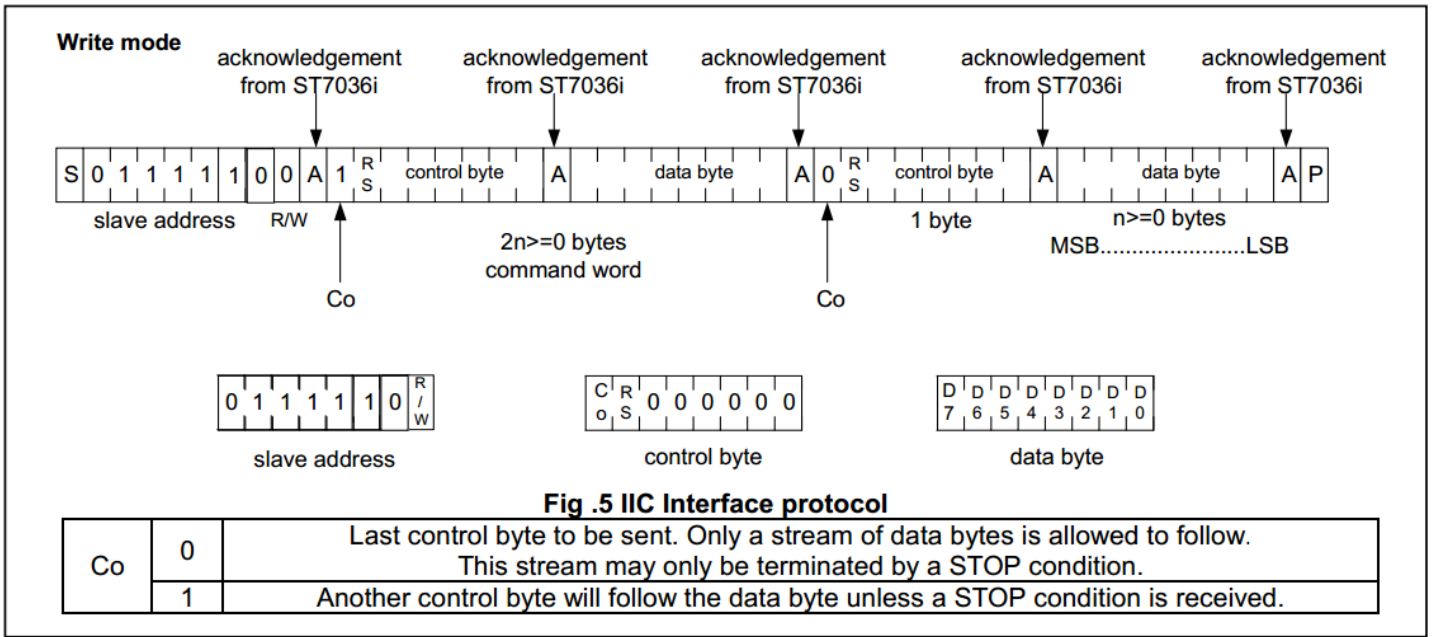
Write mode

acknowledgement from ST7036i

acknowledgement from ST7036i

acknowledgement from ST7036i

acknowledgement from ST7036i

acknowledgement from ST7036i

S 0 1 1 1 1 1 0 0 A 1 RS control byte A data byte A 0 RS control byte A data byte A P

slave address

R/W

2n>=0 bytes
command word

1 byte

n>=0 bytes
MSB.......................LSB

Co

Co

0 1 1 1 1 1 0 R/W

slave address

Co RS 0 0 0 0 0 0

control byte

D7 D6 D5 D4 D3 D2 D1 D0

data byte

Fig .5 IIC Interface protocol

| Co | 0 | Last control byte to be sent. Only a stream of data bytes is allowed to follow. This stream may only be terminated by a STOP condition. |
|---|---|---|
| | 1 | Another control byte will follow the data byte unless a STOP condition is received. |